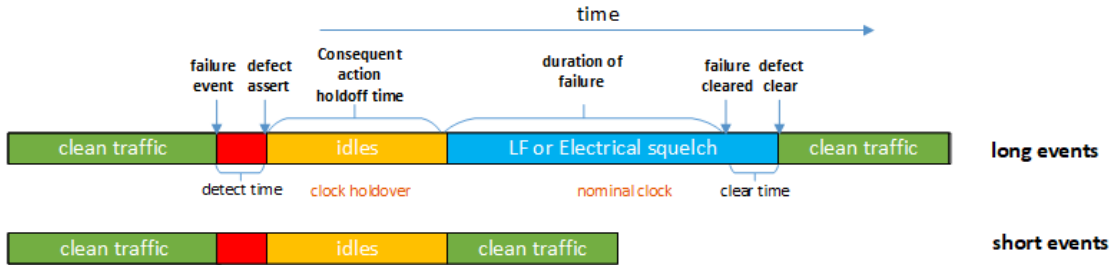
time

failure event

defect assert

Consequent action holdoff time

duration of failure

failure cleared

defect clear

clean traffic

idles

LF or Electrical squelch

clean traffic

long events

detect time

clock holdover

nominal clock

clear time

clean traffic

idles

clean traffic

short events